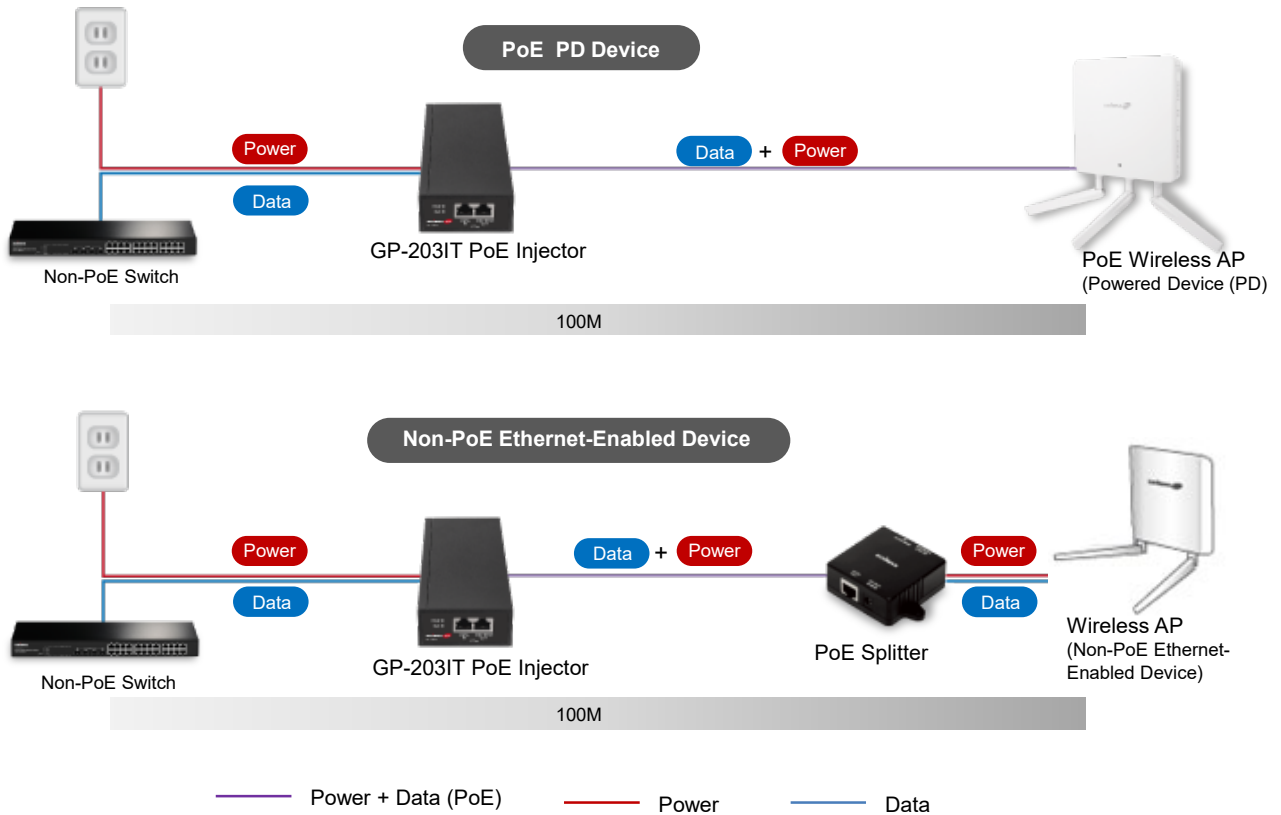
PoE PD Device

Power

Data

GP-203IT PoE Injector

Data + Power

Non-PoE Switch

PoE Wireless AP
(Powered Device (PD)

100M

Non-PoE Ethernet-Enabled Device

Power

Data

Data + Power

Power

Data

GP-203IT PoE Injector

PoE Splitter

Wireless AP
(Non-PoE Ethernet-Enabled Device)

Non-PoE Switch

100M

Power + Data (PoE)

Power

Data